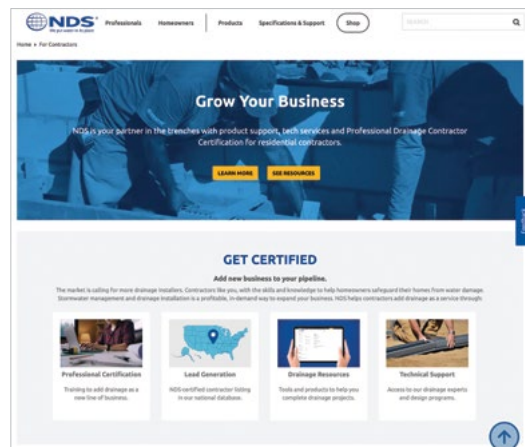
NDS We put water in its place

Professionals Homeowners Products Specifications & Support Shop

Search

Home » For Contractors

Grow Your Business

NDS is your partner in the trenches with product support, tech services and Professional Drainage Contractor Certification for residential contractors.

LEARN MORE SEE RESOURCES

Feedback

GET CERTIFIED

Add new business to your pipeline.

The market is calling for more drainage installers. Contractors like you, with the skills and knowledge to help homeowners safeguard their homes from water damage. Stormwater management and drainage installation is a profitable, in-demand way to expand your business. NDS helps contractors add drainage as a service through:

Professional Certification
Training to add drainage as a new line of business.

Lead Generation
NDS certified contractor listing in our national database.

Drainage Resources
Tools and products to help you complete drainage projects.

Technical Support
Access to our drainage experts and design programs.